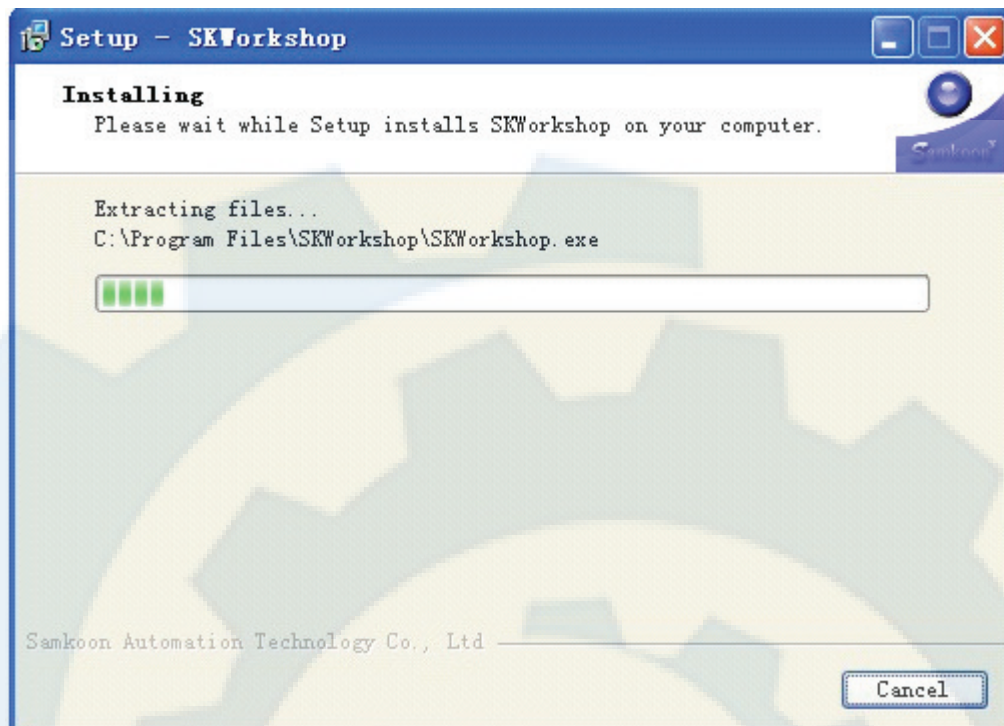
Setup - SKWorkshop

Installing
Please wait while Setup installs SKWorkshop on your computer.

Samkoon

Extracting files...
C:\Program Files\SKWorkshop\SKWorkshop.exe

Samkoon Automation Technology Co., Ltd

Cancel